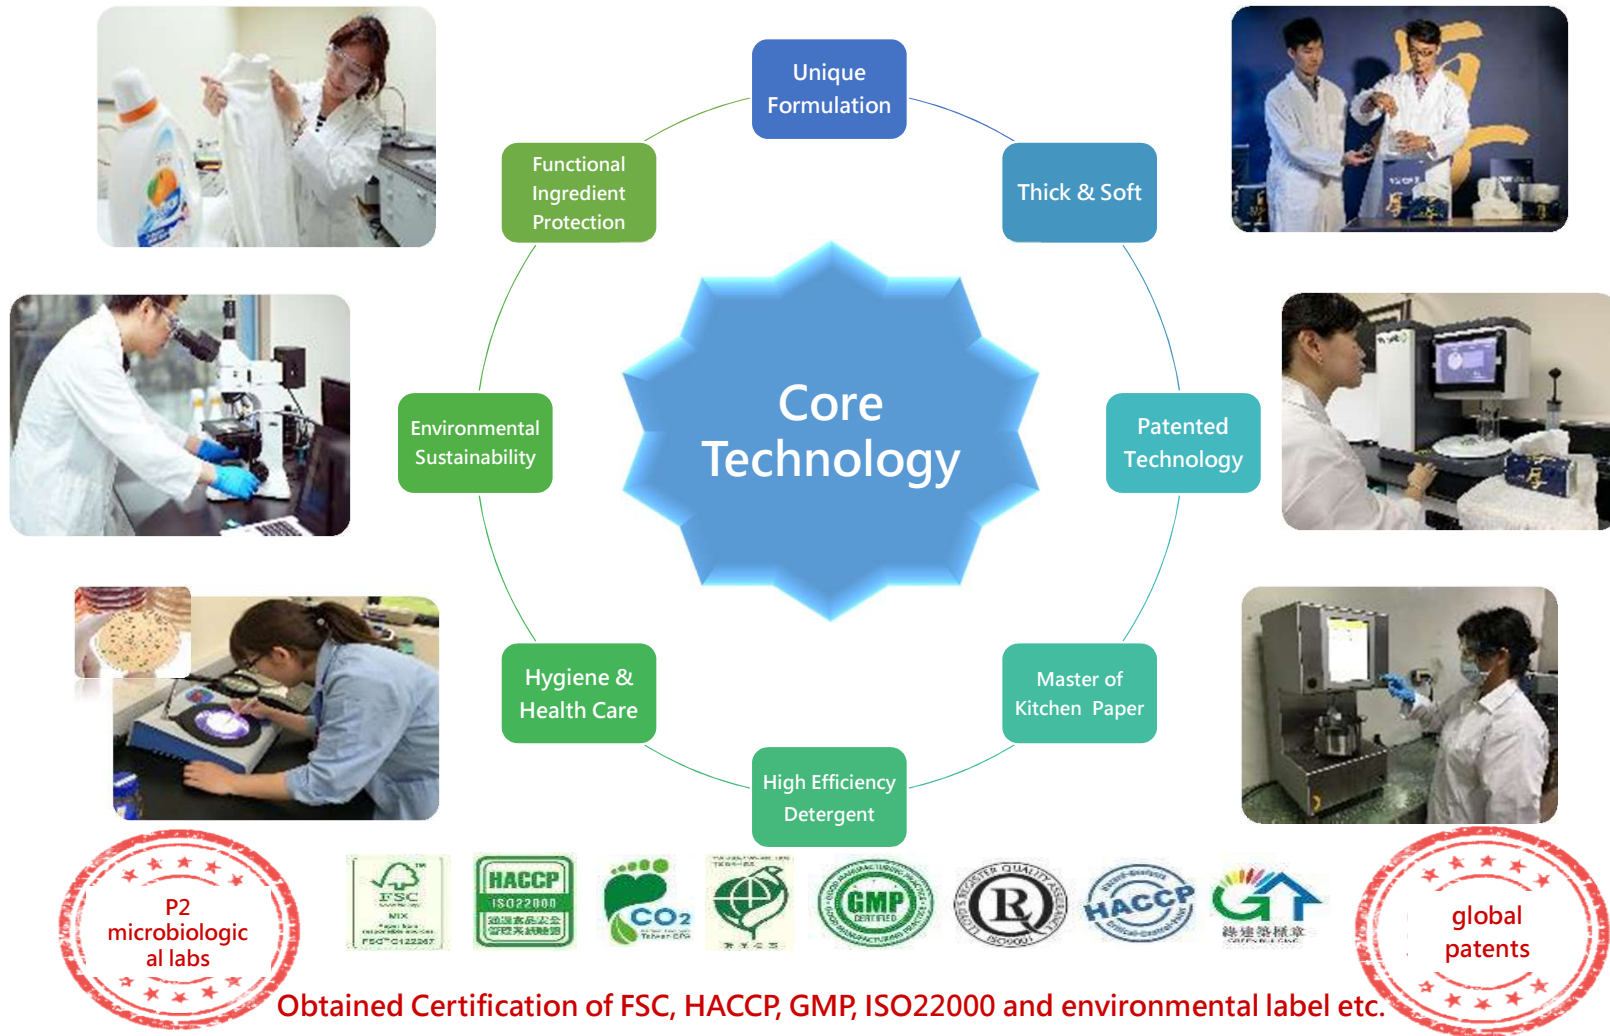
Unique Formulation

Thick & Soft

Functional Ingredient Protection

Core Technology

Environmental Sustainability

Patented Technology

Hygiene & Health Care

Master of Kitchen Paper

High Efficiency Detergent

P2 microbiological labs

FSC MIX FSC™C122267

HACCP ISO22000

$CO_2$

GMP CERTIFIED

R ISO9001

HACCP

global patents

Obtained Certification of FSC, HACCP, GMP, ISO22000 and environmental label etc.